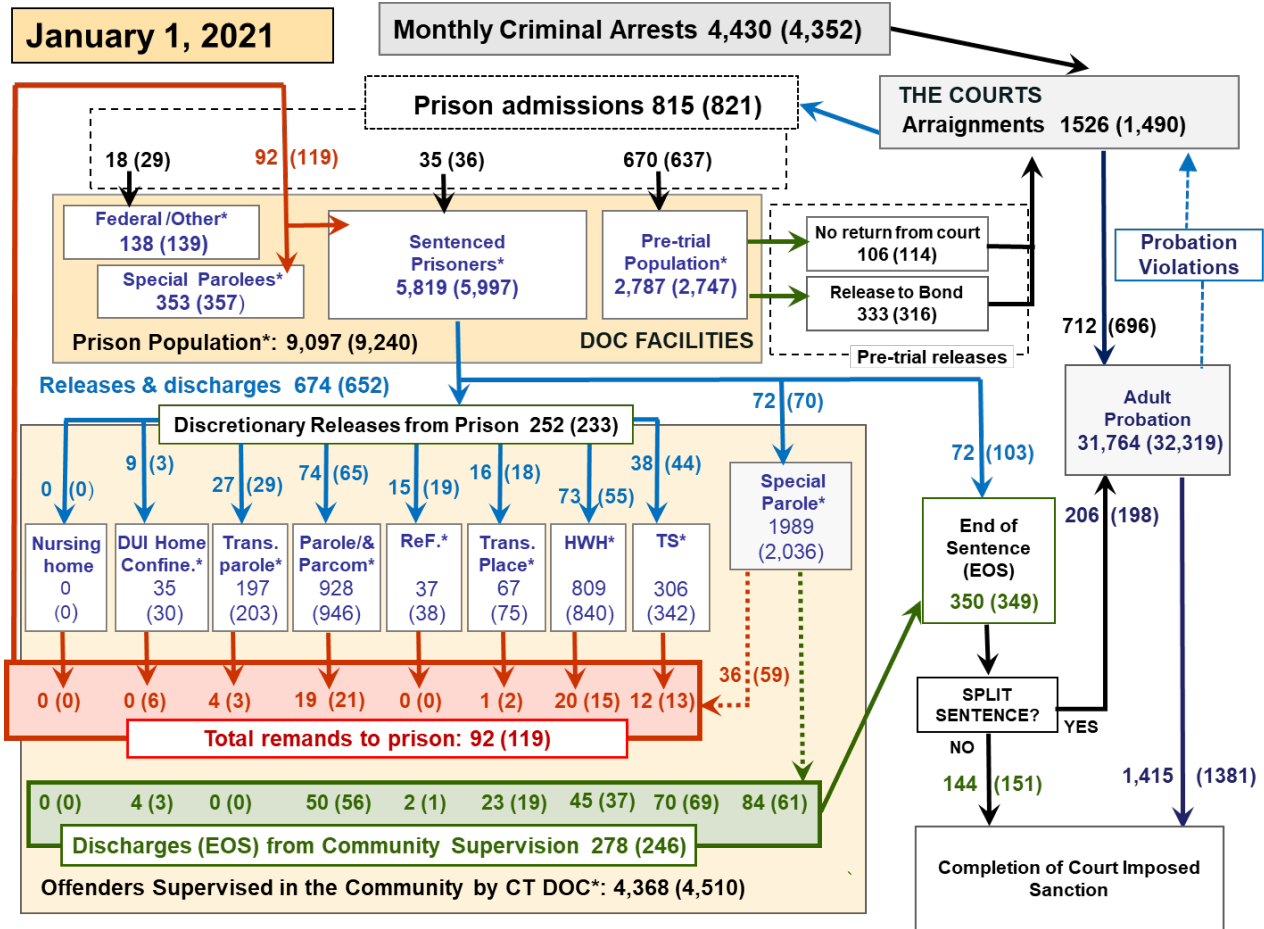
January 1, 2021

Monthly Criminal Arrests 4,430 (4,352)

THE COURTS
Arraignments 1526 (1,490)

Prison admissions 815 (821)

18 (29)
92 (119)
35 (36)
670 (637)

Federal /Other*
138 (139)

Special Parolees*
353 (357)

Sentenced Prisoners*
5,819 (5,997)

Pre-trial Population*
2,787 (2,747)

No return from court
106 (114)

Release to Bond
333 (316)

Pre-trial releases

Probation Violations

Prison Population*: 9,097 (9,240)
DOC FACILITIES

712 (696)

Releases & discharges 674 (652)

Discretionary Releases from Prison 252 (233)

72 (70)

72 (103)

Adult Probation
31,764 (32,319)

0 (0)
9 (3)
27 (29)
74 (65)
15 (19)
16 (18)
73 (55)
38 (44)

Special Parole*
1989
(2,036)

End of Sentence (EOS)
350 (349)

206 (198)

Nursing home
0
(0)

DUI Home Confine.*
35
(30)

Trans. parole*
197
(203)

Parole/& Parcom*
928
(946)

ReF.*
37
(38)

Trans. Place*
67
(75)

HWH*
809
(840)

TS*
306
(342)

0 (0)
0 (6)
4 (3)
19 (21)
0 (0)
1 (2)
20 (15)
12 (13)
36 (59)

Total remands to prison: 92 (119)

SPLIT SENTENCE?
YES
NO

144 (151)

1,415 (1381)

0 (0)
4 (3)
0 (0)
50 (56)
2 (1)
23 (19)
45 (37)
70 (69)
84 (61)

Discharges (EOS) from Community Supervision 278 (246)

Offenders Supervised in the Community by CT DOC*: 4,368 (4,510)

Completion of Court Imposed Sanction